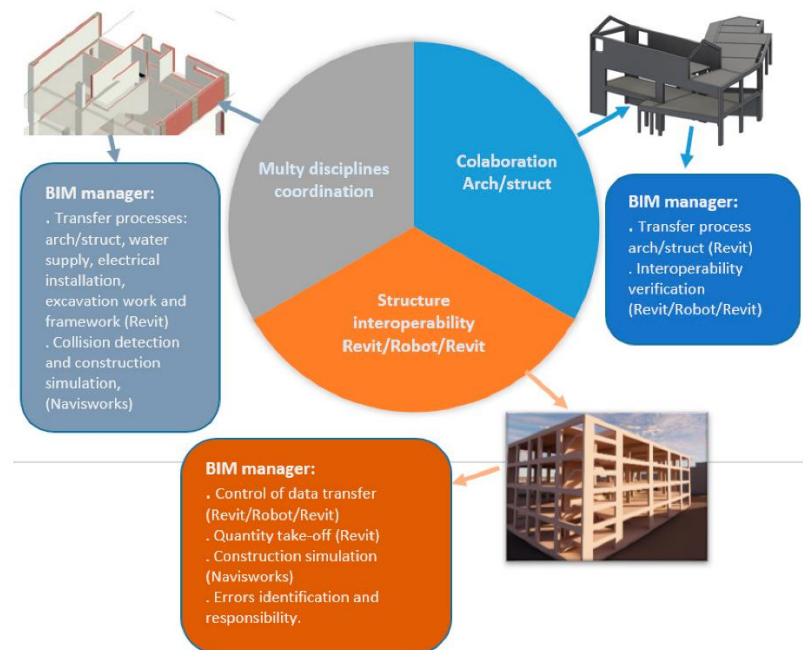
Multy disciplines coordination

Colaboration Arch/struct

Structure interoperability Revit/Robot/Revit

BIM manager:
. Transfer processes: arch/struct, water supply, electrical installation, excavation work and framework (Revit)
. Collision detection and construction simulation, (Navisworks)

BIM manager:
. Transfer process arch/struct (Revit)
. Interoperability verification (Revit/Robot/Revit)

BIM manager:
. Control of data transfer (Revit/Robot/Revit)
. Quantity take-off (Revit)
. Construction simulation (Navisworks)
. Errors identification and responsibility.